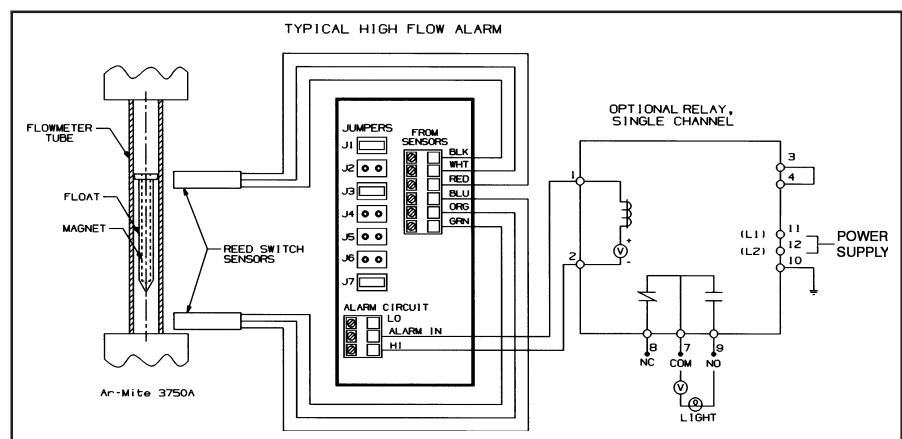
TYPICAL HIGH FLOW ALARM

FLOWMETER TUBE

FLOAT

MAGNET

REED SWITCH SENSORS

Ar-Mite 3750A

JUMPERS

J1

J2

J3

J4

J5

J6

J7

FROM SENSORS

BLK

WHT

RED

BLU

ORG

GRN

ALARM CIRCUIT

LO

ALARM IN

HI

OPTIONAL RELAY, SINGLE CHANNEL

1

2

+

V

-

3

4

(L1) 11

(L2) 12

10

POWER SUPPLY

8 NC

7 COM

9 NO

V

LIGHT